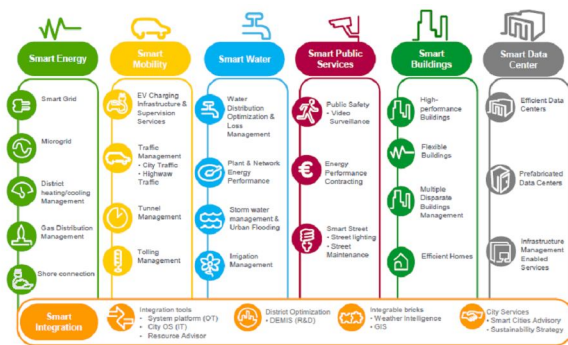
Smart Energy

Smart Grid

Microgrid

District heating/cooling Management

Gas Distribution Management

Shore connection

Smart Mobility

EV Charging Infrastructure & Supervision Services

Traffic Management
• City Traffic
• Highway Traffic

Tunnel Management

Tolling Management

Smart Water

Water Distribution Optimization & Loss Management

Plant & Network Energy Performance

Storm water management & Urban Flooding

Irrigation Management

Smart Public Services

Public Safety
• Video Surveillance

Energy Performance Contracting

Smart Street
• Street lighting
• Street Maintenance

Smart Buildings

High-performance Buildings

Flexible Buildings

Multiple Disparate Buildings Management

Efficient Homes

Smart Data Center

Efficient Data Centers

Prefabricated Data Centers

Infrastructure Management Enabled Services

Smart Integration

Integration tools
• System platform (OT)
• City OS (IT)
• Resource Advisor

District Optimization
• DEMIS (R&D)

Integrable bricks
• Weather Intelligence
• GIS

City Services
• Smart Cities Advisory
• Sustainability Strategy